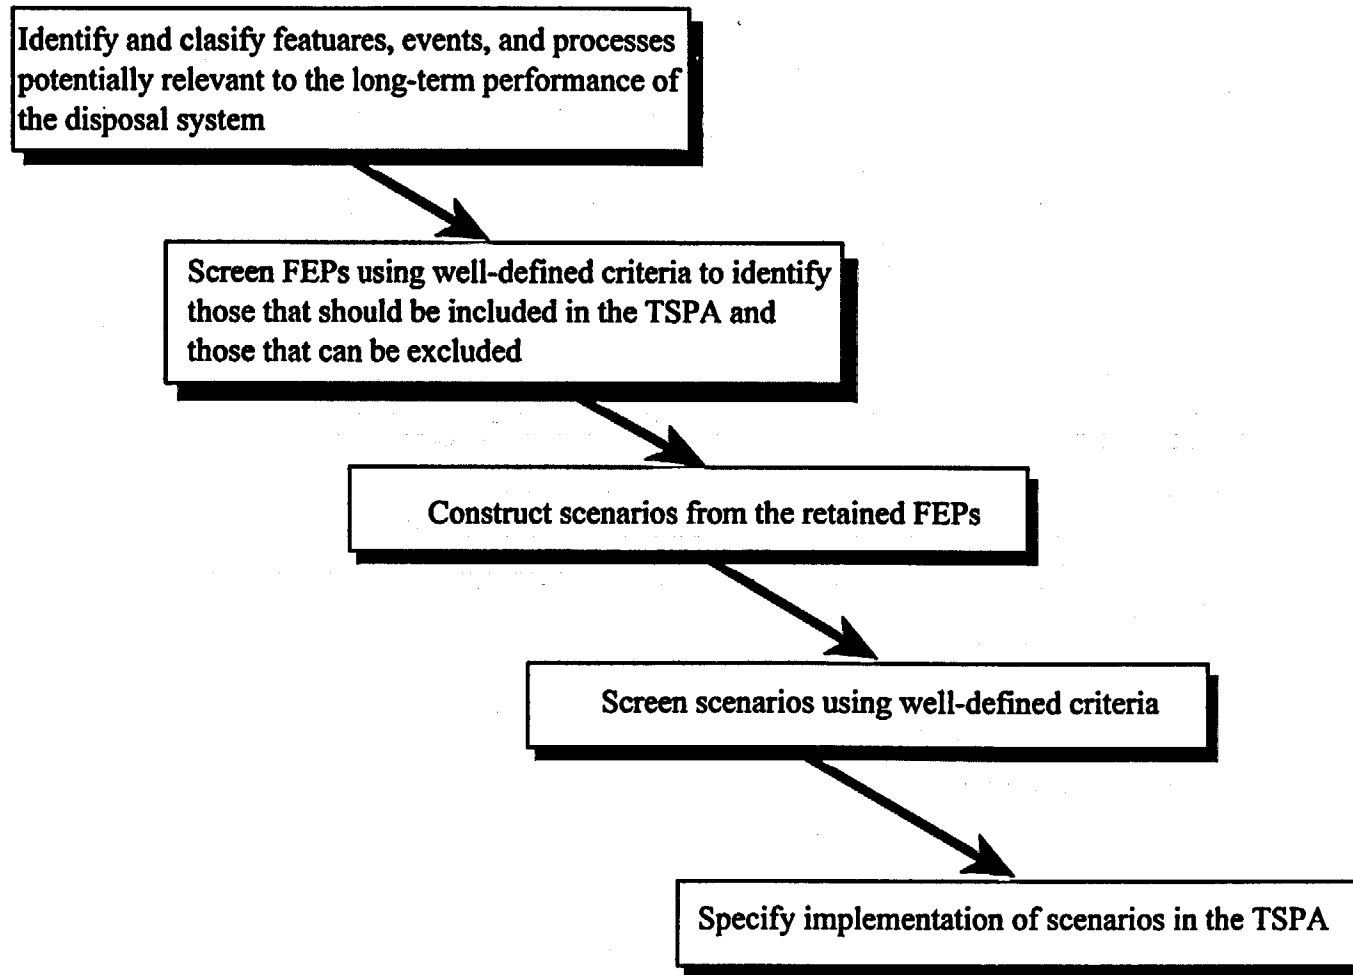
Identify and clasify feataures, events, and processes potentially relevant to the long-term performance of the disposal system

Screen FEPs using well-defined criteria to identify those that should be included in the TSPA and those that can be excluded

Construct scenarios from the retained FEPs

Screen scenarios using well-defined criteria

Specify implementation of scenarios in the TSPA